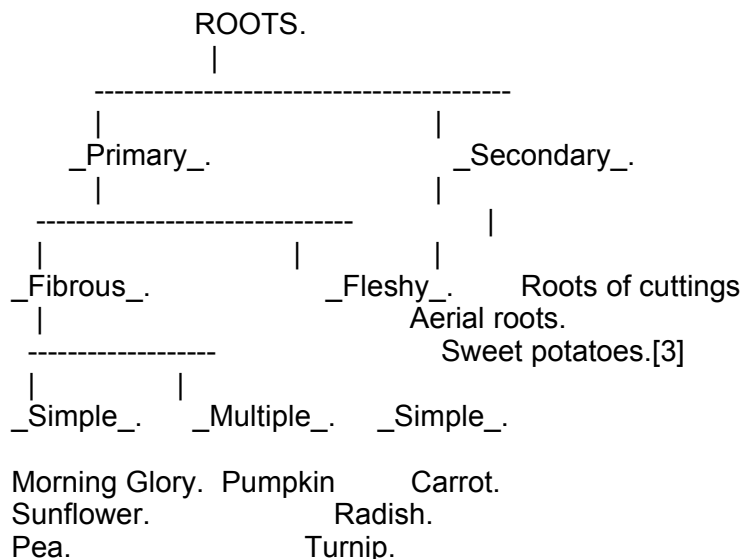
ROOTS.

_Primary_. _Secondary_.

_Fibrous_. _Fleshy_. Roots of cuttings
Aerial roots.
Sweet potatoes.[3]

_Simple_. _Multiple_. _Simple_.

Morning Glory. Pumpkin Carrot.
Sunflower. Radish.
Pea. Turnip.